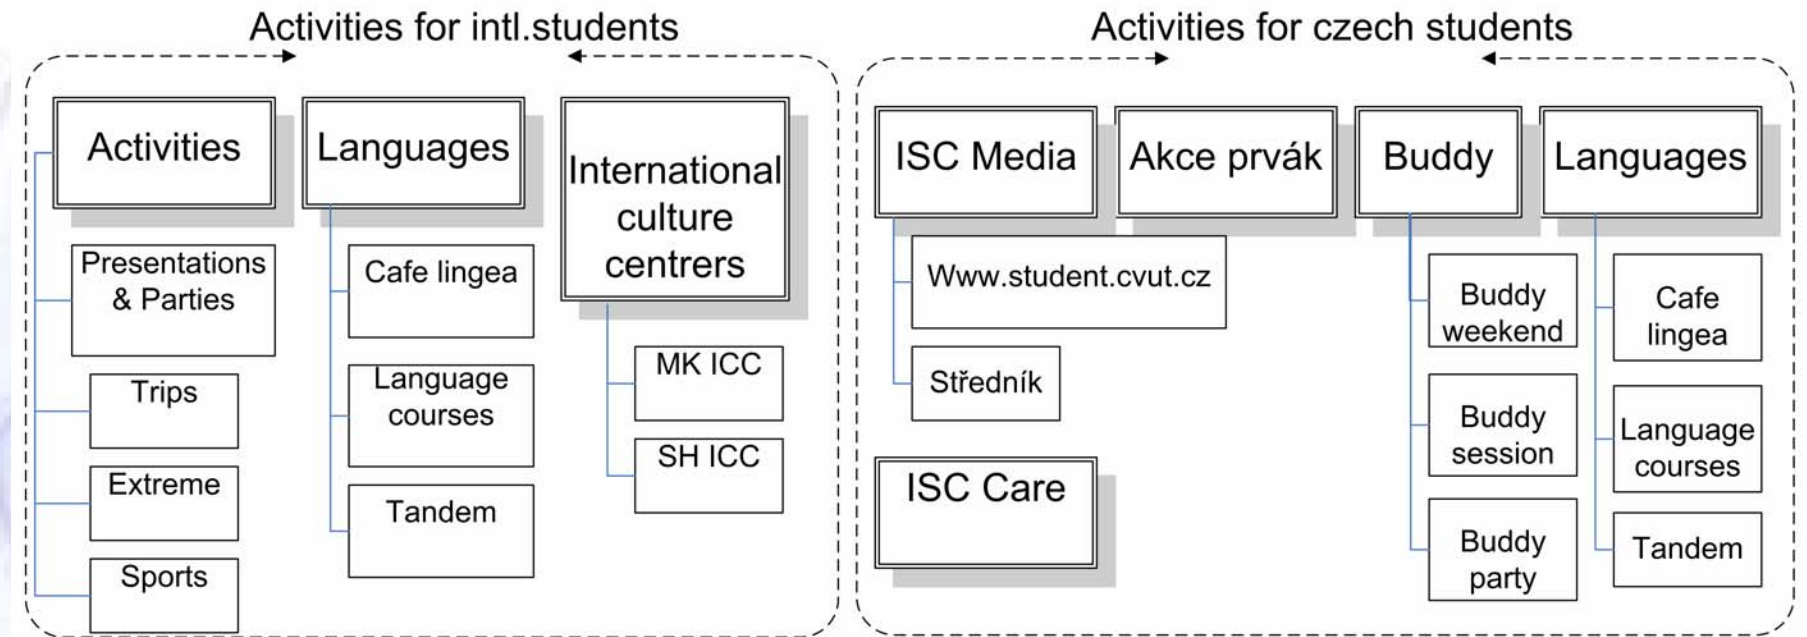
Activities for intl.students

Activities

Presentations & Parties

Trips

Extreme

Sports

Languages

Cafe lingea

Language courses

Tandem

International culture centers

MK ICC

SH ICC

Activities for czech students

ISC Media

Www.student.cvut.cz

Středník

ISC Care

Akce prvák

Buddy

Buddy weekend

Buddy session

Buddy party

Languages

Cafe lingea

Language courses

Tandem